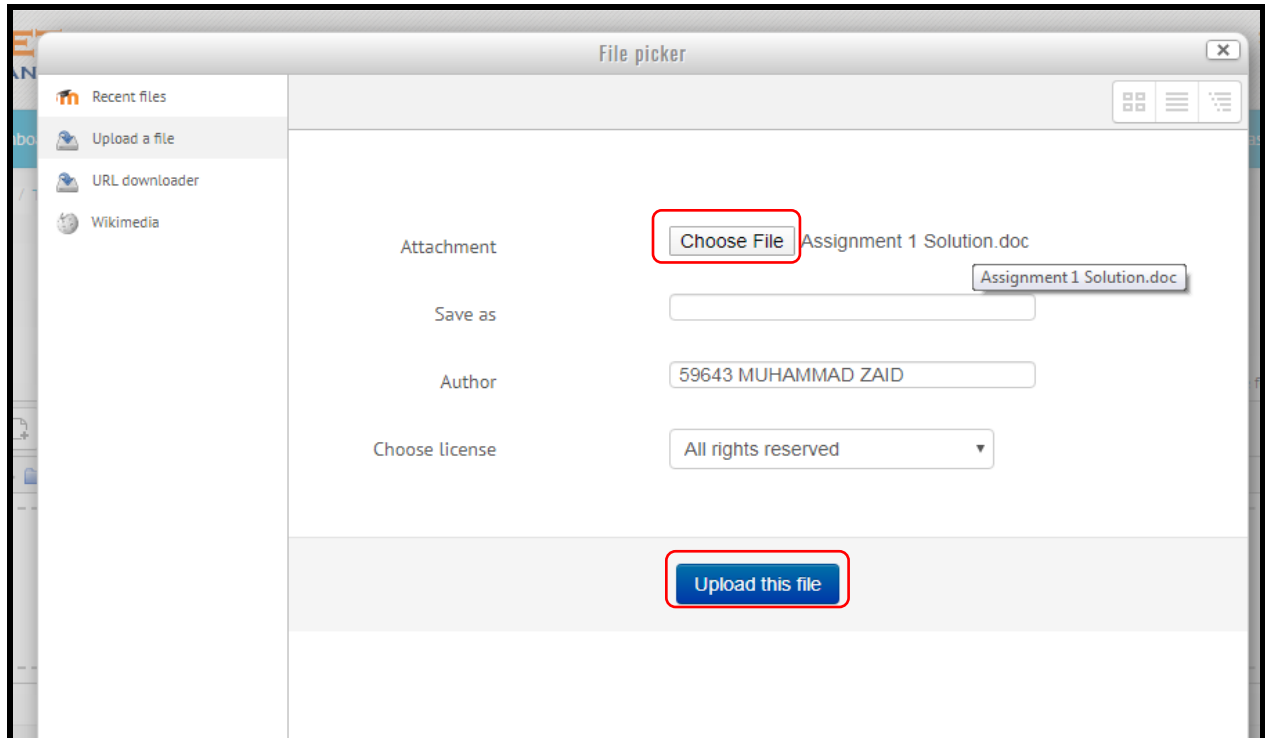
File picker

Recent files
Upload a file
URL downloader
Wikimedia

Attachment
Choose File
Assignment 1 Solution.doc
Assignment 1 Solution.doc

Save as

Author
59643 MUHAMMAD ZAID

Choose license
All rights reserved

Upload this file